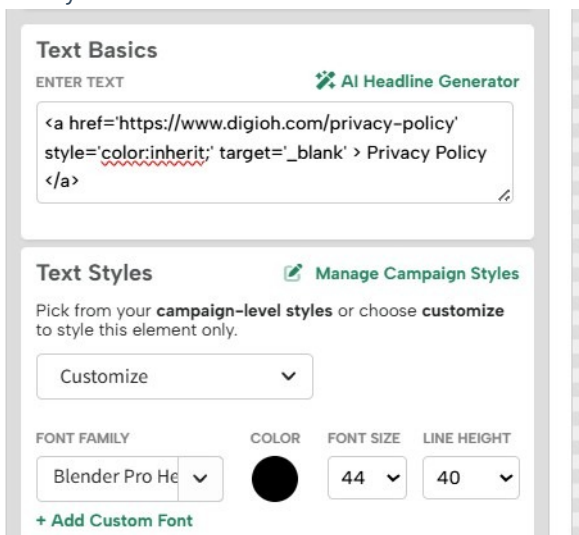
Text Basics

ENTER TEXT

AI Headline Generator

<a href='https://www.digioh.com/privacy-policy' style='color:inherit;' target='_blank' > Privacy Policy </a>

Text Styles

Manage Campaign Styles

Pick from your **campaign-level styles** or choose **customize** to style this element only.

Customize

FONT FAMILY

COLOR

FONT SIZE

LINE HEIGHT

Blender Pro He

44

40

+ Add Custom Font